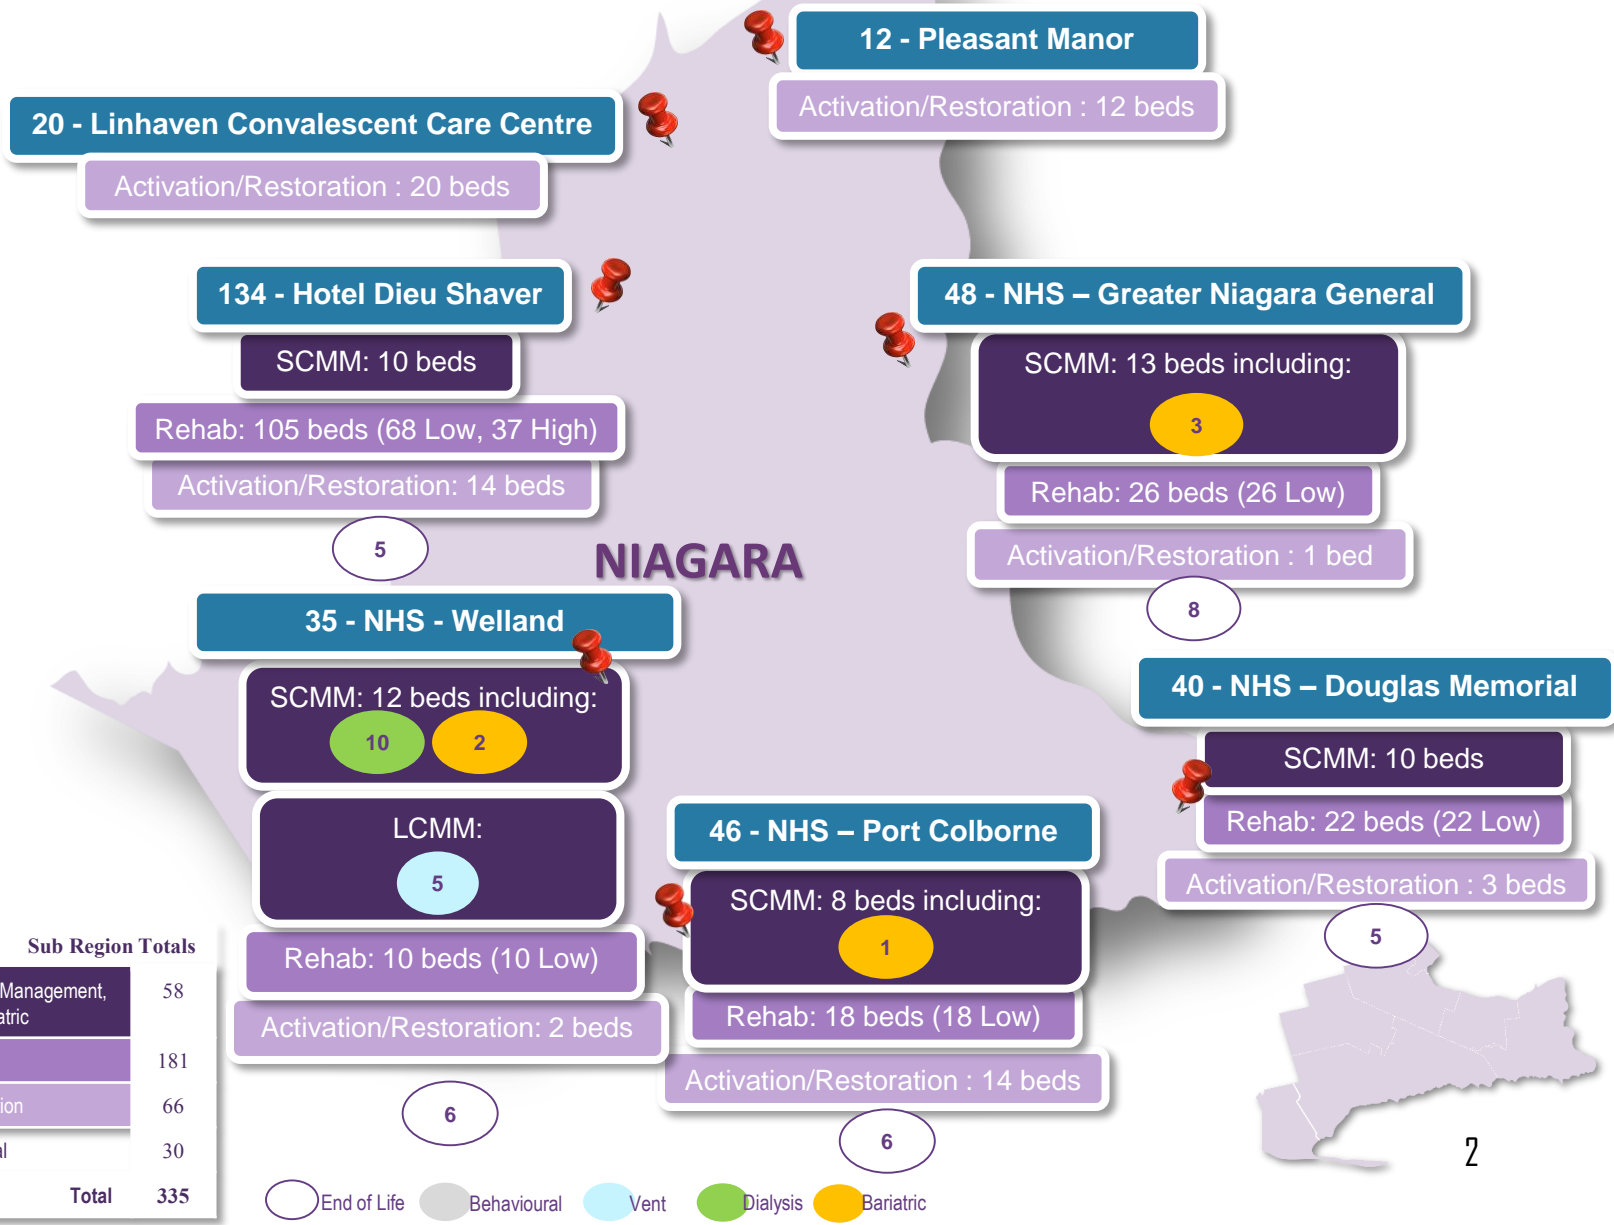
12 - Pleasant Manor

Activation/Restoration : 12 beds

20 - Linhaven Convalescent Care Centre

Activation/Restoration : 20 beds

134 - Hotel Dieu Shaver

SCMM: 10 beds

Rehab: 105 beds (68 Low, 37 High)

Activation/Restoration: 14 beds

5

48 - NHS – Greater Niagara General

SCMM: 13 beds including:

3

Rehab: 26 beds (26 Low)

Activation/Restoration : 1 bed

8

NIAGARA

35 - NHS - Welland

SCMM: 12 beds including:

10 2

LCMM:

5

Rehab: 10 beds (10 Low)

Activation/Restoration: 2 beds

6

40 - NHS – Douglas Memorial

SCMM: 10 beds

Rehab: 22 beds (22 Low)

Activation/Restoration : 3 beds

5

46 - NHS – Port Colborne

SCMM: 8 beds including:

1

Rehab: 18 beds (18 Low)

Activation/Restoration : 14 beds

6

Sub Region Totals

| Management, atric | 58 |
|---|---|
| | 181 |
| ion | 66 |
| l | 30 |
| Total | 335 |

2

End of Life Behavioural Vent Dialysis Bariatric